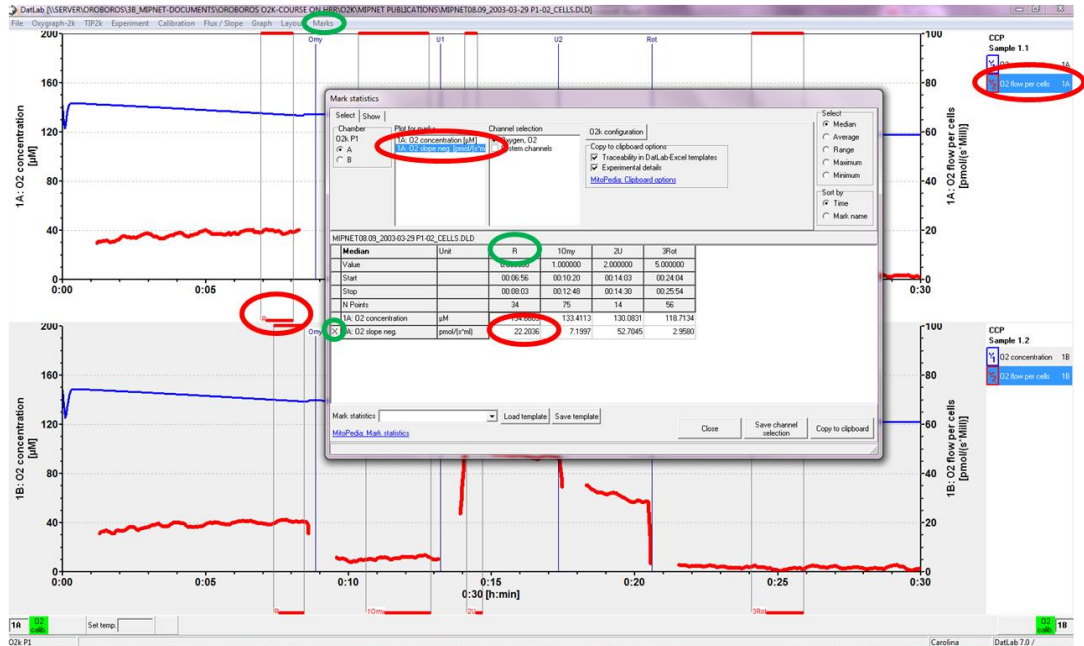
DatLab [\\SERVER\OROBOROS\3B_MIPNET-DOCUMENTS\OROBOROS O2K-COURSE ON HRR\O2K\MIPNET PUBLICATIONS\MIPNET08.09_2003-03-29 P1-02_CELLS.DLD]

File Oxygraph-2k TIP2k Experiment Calibration Flux / Slope Graph Layout Marks

200
160
120
80
40
0
1A: O2 concentration [µM]
0:00 0:05 0:30
Omy U1 U2 Rot
100
80
60
40
20
0
1A: O2 flow per cells [pmol/(s*Mill)]

CCP
Sample 1.1
O2 flow per cells 1A

Mark statistics
Select Show
Chamber
O2k P1
A
B
Plot for marks
1A: O2 concentration [µM]
1A: O2 slope neg. [pmol/(s*ml)]
Channel selection
Oxygen, O2
System channels
O2k configuration
Copy to clipboard options
Traceability in DatLab-Excel templates
Experimental details
MitoPedia: Clipboard options
Select
Median
Average
Range
Maximum
Minimum
Sort by
Time
Mark name

MIPNET08.09_2003-03-29 P1-02_CELLS.DLD

| Median | Unit | R | 1Omy | 2U | 3Rot |
|---|---|---|---|---|---|
| Value | | 0.000000 | 1.000000 | 2.000000 | 5.000000 |
| Start | | 00:06:56 | 00:10:20 | 00:14:03 | 00:24:04 |
| Stop | | 00:08:03 | 00:12:48 | 00:14:30 | 00:25:54 |
| N Points | | 34 | 75 | 14 | 56 |
| 1A: O2 concentration | µM | 134.6605 | 133.4113 | 130.0831 | 118.7134 |
| 1A: O2 slope neg. | pmol/(s*ml) | 22.2036 | 7.1997 | 52.7045 | 2.9580 |

Mark statistics
Load template Save template
MitoPedia: Mark statistics
Close Save channel selection Copy to clipboard

R
Omy
200
160
120
80
40
0
1B: O2 concentration [µM]
0:00 0:05 0:10 0:15 0:20 0:25 0:30
0:30 [h:min]
100
80
60
40
20
0
1B: O2 flow per cells [pmol/(s*Mill)]
R 1Omy 2U 3Rot

CCP
Sample 1.2
O2 concentration 1B
O2 flow per cells 1B

1A O2 calib. Set temp. O2 calib. 1B
O2k P1 Carolina DatLab 7.0 /